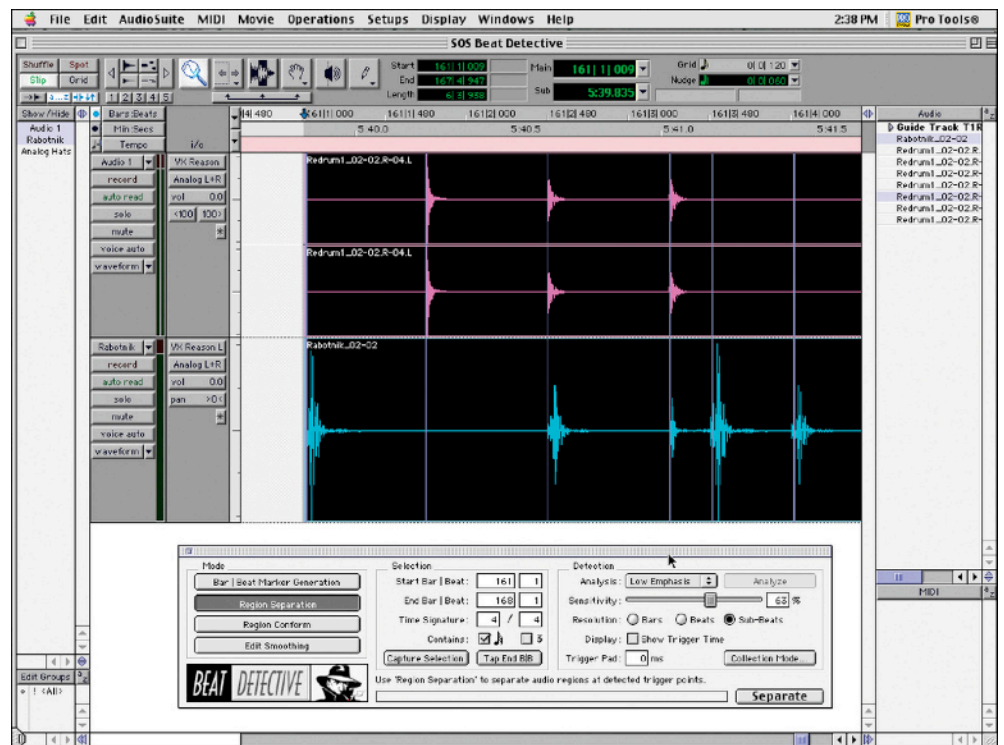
File Edit AudioSuite MIDI Movie Operations Setups Display Windows Help

2:38 PM Pro Tools®

SOS Beat Detective

Shuffle Spot
Slip Grid
1 2 3 4 5

Start 161| 1| 009
End 167| 4| 947
Length 6| 3| 938

Main 161| 1| 009
Sub 5:39.835

Grid 0| 0| 120
Nudge 0| 0| 060

Show/Hide
Audio 1
Rabotnik
Analog Hats

Bars:Beats
Min:Secs
Tempo i/o

|4| 480 161| 1| 000 161| 1| 480 161| 2| 000 161| 2| 480 161| 3| 000 161| 3| 480 161| 4| 000
5:40.0 5:40.5 5:41.0 5:41.5

Audio 1
record
auto read
solo
mute
voice auto
waveform

VK Reason
Analog L+R
vol 0.0
<100 100>

Redrum1_02-02.R-04.L

Redrum1_02-02.R-04.L

Rabotnik
record
auto read
solo
mute
voice auto
waveform

VK Reason L
Analog L+R
vol 0.0
pan >0<

Rabotnik_02-02

Audio
Guide Track T1R
Rabotnik_02-02
Redrum1_02-02.R
Redrum1_02-02.R
Redrum1_02-02.R
Redrum1_02-02.R
Redrum1_02-02.R
Redrum1_02-02.R
Redrum1_02-02.R

MIDI

Edit Groups
! <All>

Mode
Bar | Beat Marker Generation
Region Separation
Region Conform
Edit Smoothing

BEAT DETECTIVE

Selection
Start Bar | Beat: 161 1
End Bar | Beat: 168 1
Time Signature: 4 / 4
Contains: 3
Capture Selection Tap End B|B

Detection
Analysis: Low Emphasis
Analyze
Sensitivity: 68 %
Resolution: Bars Beats Sub-Beats
Display: Show Trigger Time
Trigger Pad: 0 ms
Collection Mode...

Use 'Region Separation' to separate audio regions at detected trigger points.

Separate